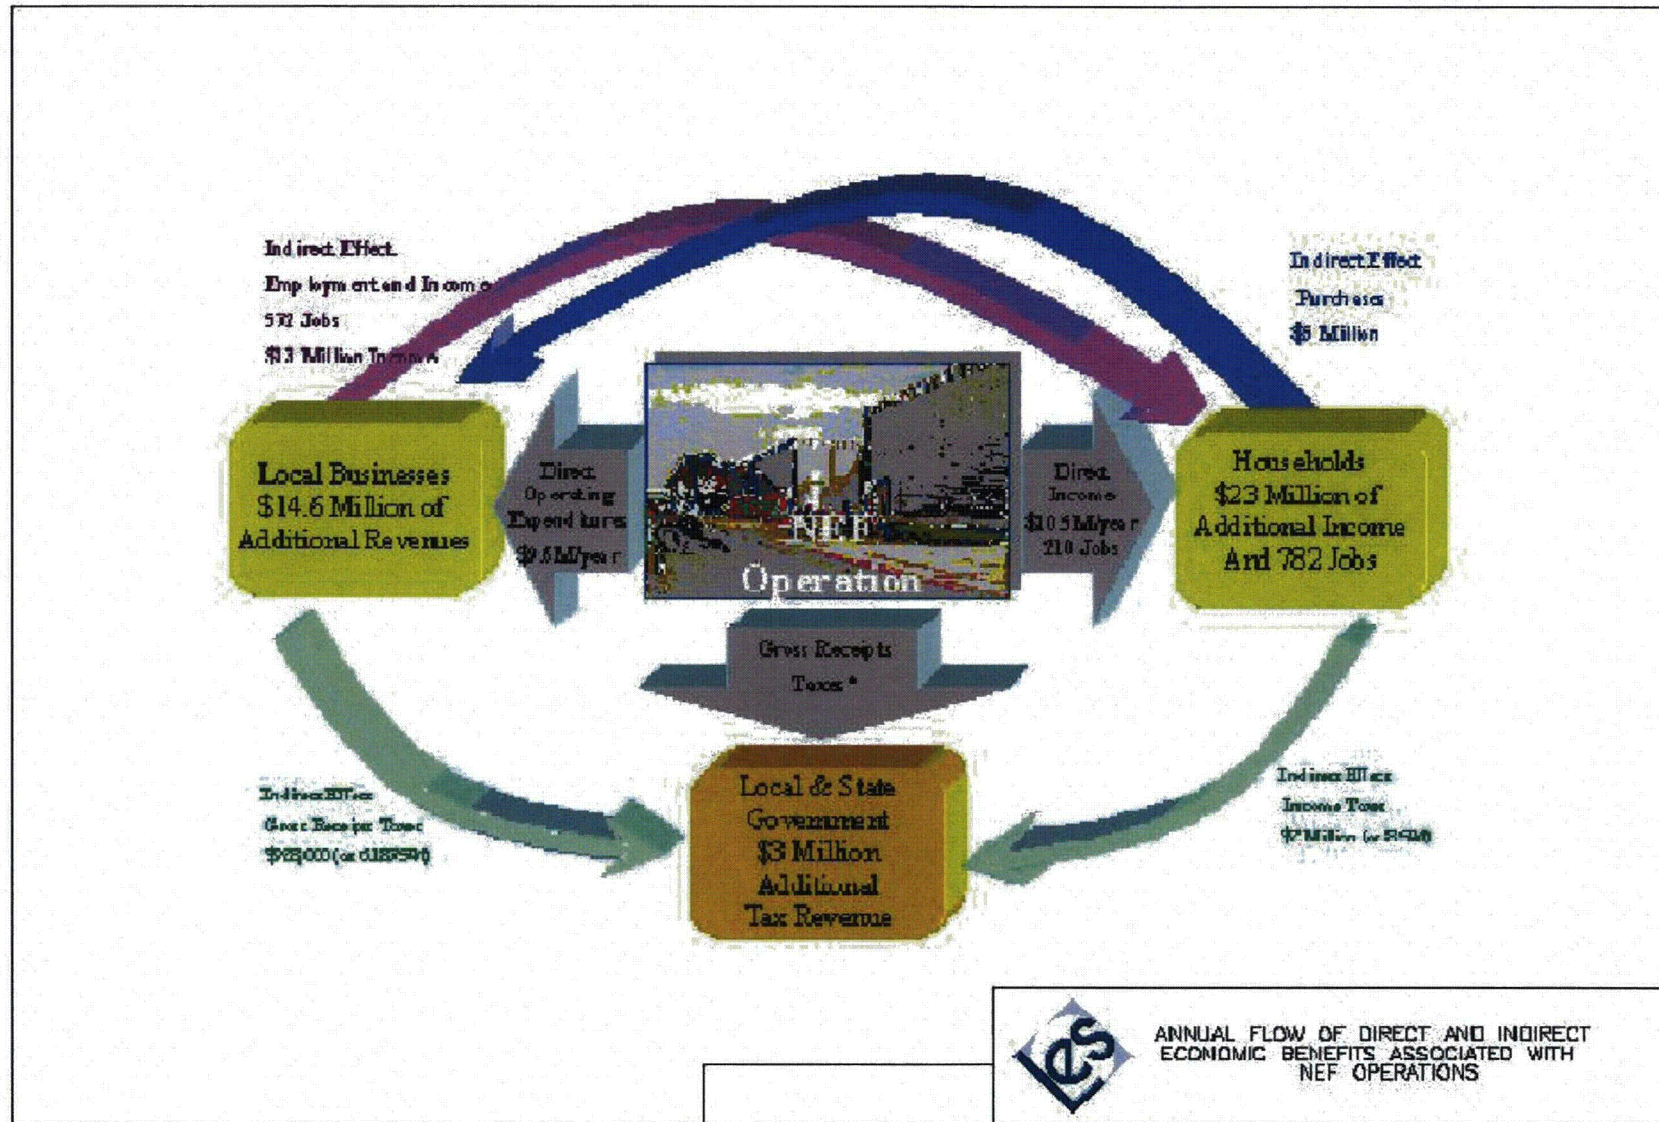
Indirect Effect
Employment and Income
572 Jobs
$13 Million Income

Indirect Effect
Purchases
$5 Million

Local Businesses
$14.6 Million of
Additional Revenues

Direct
Operating
Expenditures
$9.6 M/year

NEF
Operation

Direct
Income
$10.5 M/year
210 Jobs

Households
$23 Million of
Additional Income
And 782 Jobs

Gross Receipts
Taxes *

Indirect Effect
Gross Receipts Taxes
$925,000 (or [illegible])

Local & State
Government
$3 Million
Additional
Tax Revenue

Indirect Effect
Income Taxes
$2 Million (or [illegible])

les

ANNUAL FLOW OF DIRECT AND INDIRECT ECONOMIC BENEFITS ASSOCIATED WITH NEF OPERATIONS